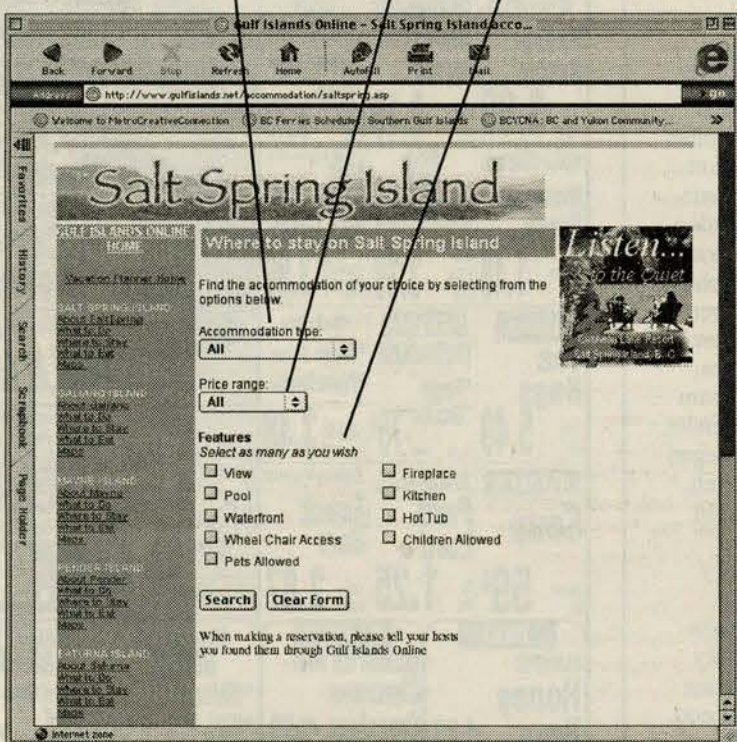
Gulf Islands Online - Salt Spring Island acco...

Back Forward Stop Refresh Home AutoFill Print Mail

Address http://www.gulfislands.net/accommodation/saltspring.asp go

Welcome to MetroCreativeConnection BC Ferries Schedules: Southern Gulf Islands BCYCNA: BC and Yukon Community...

Favorites History Search Scrapbook Page Holder

Salt Spring Island

GULF ISLANDS ONLINE HOME

Vacation Planner Home

SALT SPRING ISLAND
About Salt Spring
What to Do
Where to Stay
What to Eat
Maps

GALIANO ISLAND
About Galiano
What to Do
Where to Stay
What to Eat
Maps

MAYNE ISLAND
About Mayne
What to Do
Where to Stay
What to Eat
Maps

PENDER ISLAND
About Pender
What to Do
Where to Stay
What to Eat
Maps

SATURNA ISLAND
About Saturna
What to Do
Where to Stay
What to Eat
Maps

Where to stay on Salt Spring Island

Find the accommodation of your choice by selecting from the options below.

Accommodation type:
All

Price range:
All

Features
Select as many as you wish

View
Pool
Waterfront
Wheel Chair Access
Pets Allowed
Fireplace
Kitchen
Hot Tub
Children Allowed

Search Clear Form

When making a reservation, please tell your hosts you found them through Gulf Islands Online

Listen... to the Quiet
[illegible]
Salt Spring Island, B.C.

Internet zone